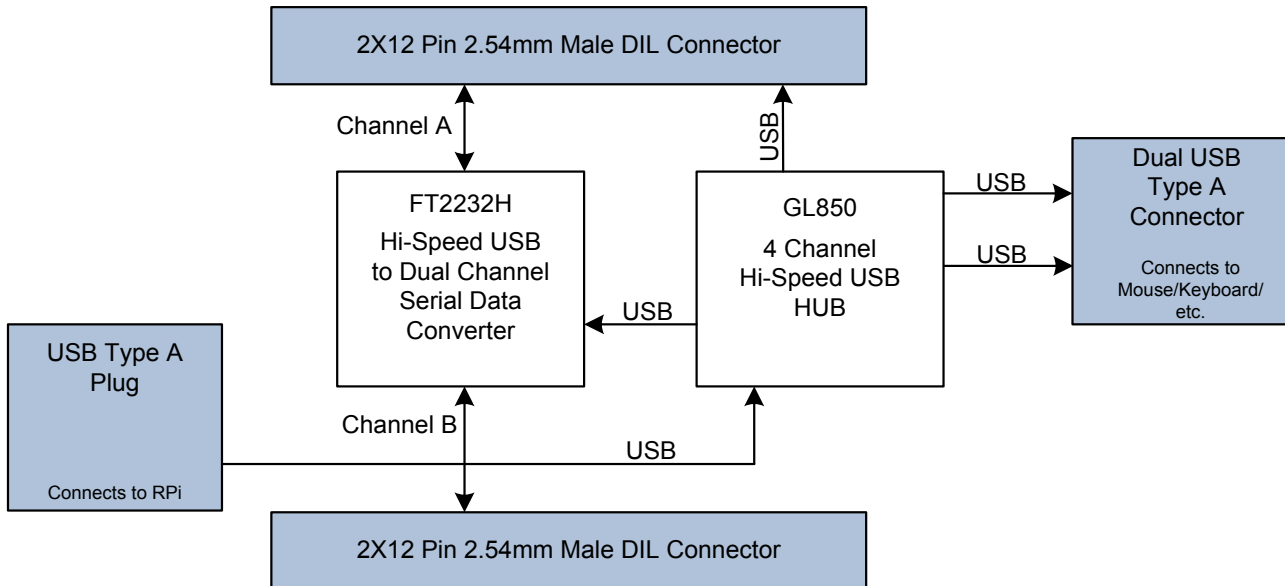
2X12 Pin 2.54mm Male DIL Connector

Channel A

USB

FT2232H

Hi-Speed USB to Dual Channel Serial Data Converter

GL850

4 Channel Hi-Speed USB HUB

USB

USB

Dual USB Type A Connector

Connects to Mouse/Keyboard/ etc.

USB

USB Type A Plug

Connects to RPi

Channel B

USB

2X12 Pin 2.54mm Male DIL Connector